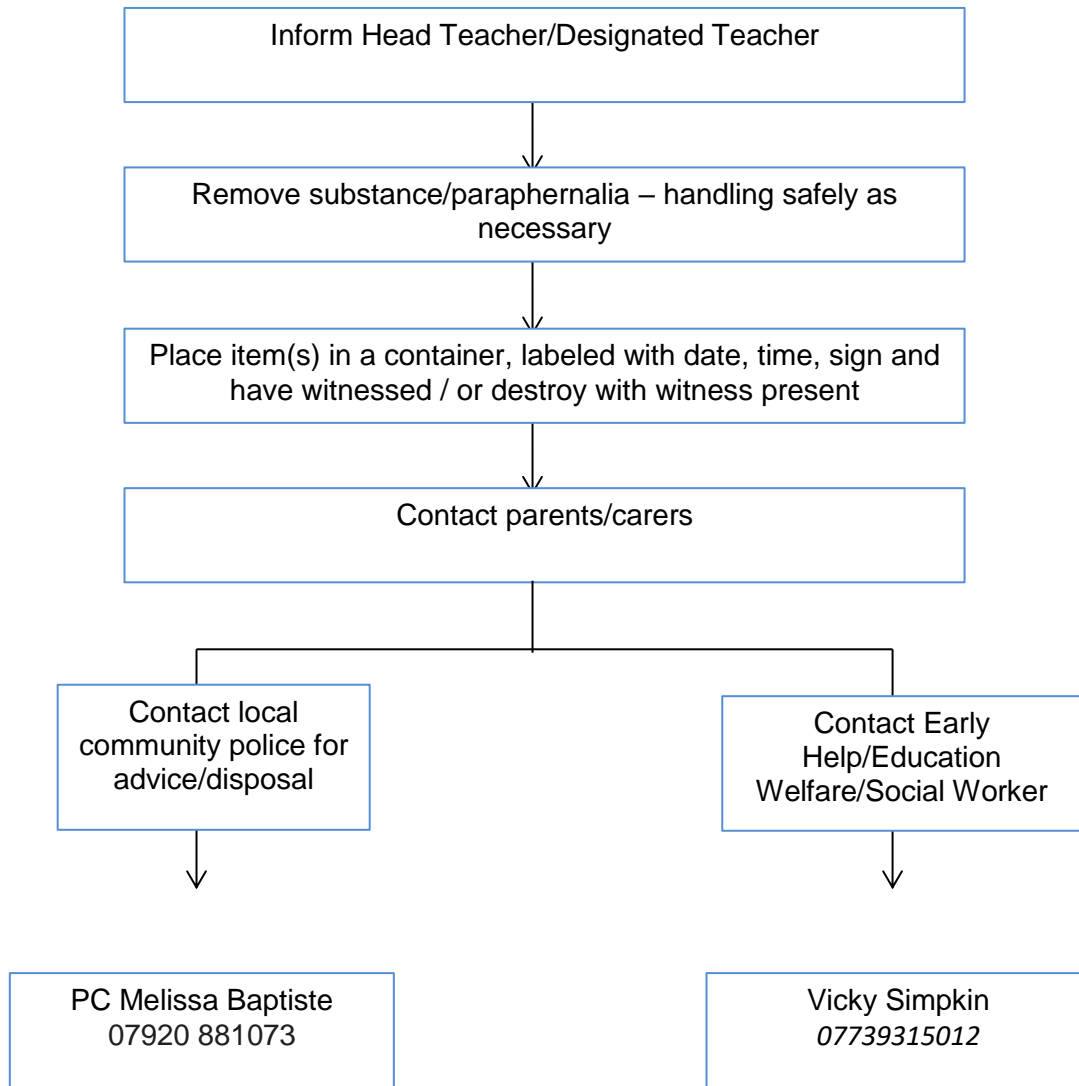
Inform Head Teacher/Designated Teacher

Remove substance/paraphernalia – handling safely as necessary

Place item(s) in a container, labeled with date, time, sign and have witnessed / or destroy with witness present

Contact parents/carers

Contact local community police for advice/disposal

Contact Early Help/Education Welfare/Social Worker

PC Melissa Baptiste
07920 881073

Vicky Simpkin
07739315012